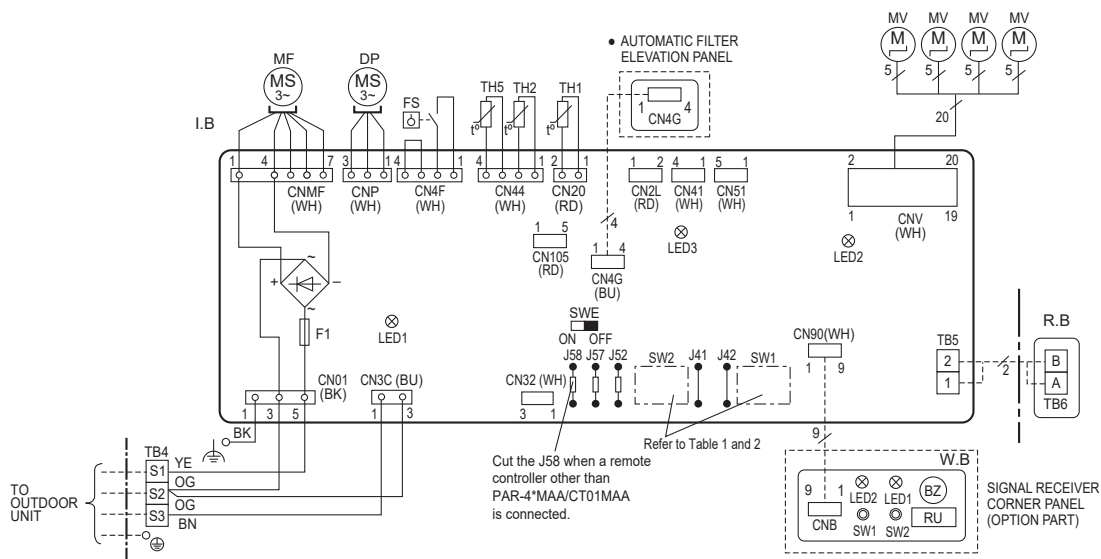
MF
MS
3~
DP
MS
3~
FS
TH5
TH2
TH1
$t^o$
$t^o$
$t^o$
• AUTOMATIC FILTER ELEVATION PANEL
1
4
CN4G
MV
M
MV
M
MV
M
MV
M
5
5
5
5
20
I.B
1
4
7
CNMF
(WH)
3
1
CNP
(WH)
4
1
CN4F
(WH)
4
1
CN44
(WH)
2
1
CN20
(RD)
4
1
2
CN2L
(RD)
4
1
CN41
(WH)
5
1
CN51
(WH)
2
20
1
CNV
(WH)
19
1
5
CN105
(RD)
1
4
CN4G
(BU)
⊗
LED3
⊗
LED2
+
−
~
~
F1
⊗
LED1
SWE
ON
OFF
J58
J57
J52
SW2
J41
J42
SW1
CN90(WH)
1
9
TB5
2
1
2
R.B
B
A
TB6
CN32 (WH)
3
1
CN01
(BK)
1
3
5
CN3C (BU)
1
3
BK
TB4
S1
YE
S2
OG
OG
S3
BN
TO OUTDOOR UNIT
Cut the J58 when a remote controller other than PAR-4*MAA/CT01MAA is connected.
Refer to Table 1 and 2
9
W.B
9
1
CNB
⊗
LED2
⊗
LED1
BZ
SW1
SW2
RU
SIGNAL RECEIVER CORNER PANEL (OPTION PART)